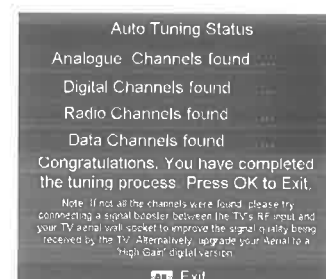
Auto Tuning Status

Analogue Channels found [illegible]

Digital Channels found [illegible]

Radio Channels found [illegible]

Data Channels found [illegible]

Congratulations. You have completed the tuning process. Press OK to Exit.

Note: If not all the channels were found, please try connecting a signal booster between the TV's RF input and your TV aerial wall socket to improve the signal quality being received by the TV. Alternatively, upgrade your Aerial to a "High Gain" digital version.

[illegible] Exit